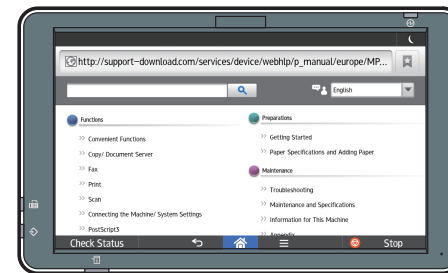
http://support-download.com/services/device/webhlp/p_manual/europe/MP...

English

Functions

>> Convenient Functions

>> Copy/ Document Server

>> Fax

>> Print

>> Scan

>> Connecting the Machine/ System Settings

>> PostScript3

Preparations

>> Getting Started

>> Paper Specifications and Adding Paper

Maintenance

>> Troubleshooting

>> Maintenance and Specifications

>> Information for This Machine

>> Appendix

Check Status

Stop